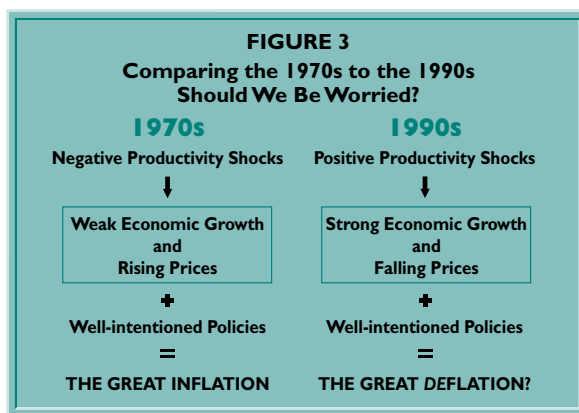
FIGURE 3
Comparing the 1970s to the 1990s
Should We Be Worried?

1970s

Negative Productivity Shocks

Weak Economic Growth
and
Rising Prices

+

Well-intentioned Policies

=

THE GREAT INFLATION

1990s

Positive Productivity Shocks

Strong Economic Growth
and
Falling Prices

+

Well-intentioned Policies

=

THE GREAT DEFLATION?